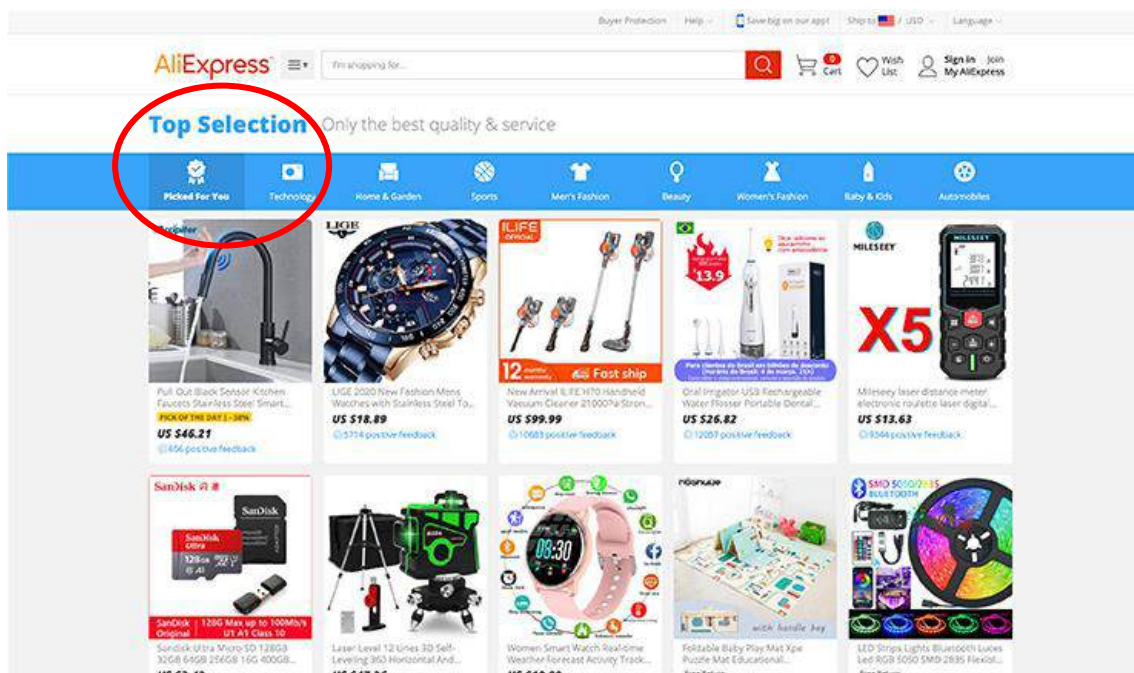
Buyer Protection | Help | Save big on our app! | Ship to / USD | Language

AliExpress

I'm shopping for...

0 Cart | Wish List | Sign in | Join My AliExpress

Top Selection Only the best quality & service

Picked For You | Technology | Home & Garden | Sports | Men's Fashion | Beauty | Women's Fashion | Baby & Kids | Automobiles

Pull Out Black Sensor Kitchen Faucets Stainless Steel Smart...
PICK OF THE DAY | -38%
US $46.21
656 positive feedback

LIGE
LIGE 2020 New Fashion Mens Watches with Stainless Steel To...
US $18.89
5714 positive feedback

ILIFE OFFICIAL
12
Fast ship
New Arrival ILIFE H70 Handheld Vacuum Cleaner 21000Pa Stron...
US $99.99
10683 positive feedback

13.9
Oral Irrigator USB Rechargeable Water Flosser Portable Dental...
US $26.82
12057 positive feedback

MILESEEY
X5
Mileseey laser distance meter electronic roulette laser digital...
US $13.63
9344 positive feedback

SanDisk
SanDisk Ultra 128GB
SanDisk Original | 128G Max up to 100Mb/s U1 A1 Class 10
Sandisk Ultra Micro SD 128GB 32GB 64GB 256GB 16G 400GB...

Laser Level 12 Lines 3D Self-Leveling 360 Horizontal And...

Women Smart Watch Real-time Weather Forecast Activity Track...

with handle bag
Foldable Baby Play Mat Xpe Puzzle Mat Educational...

SMD 5050/2835 BLUETOOTH
LED Strips Lights Bluetooth Luces Led RGB 5050 SMD 2835 Flexibl...